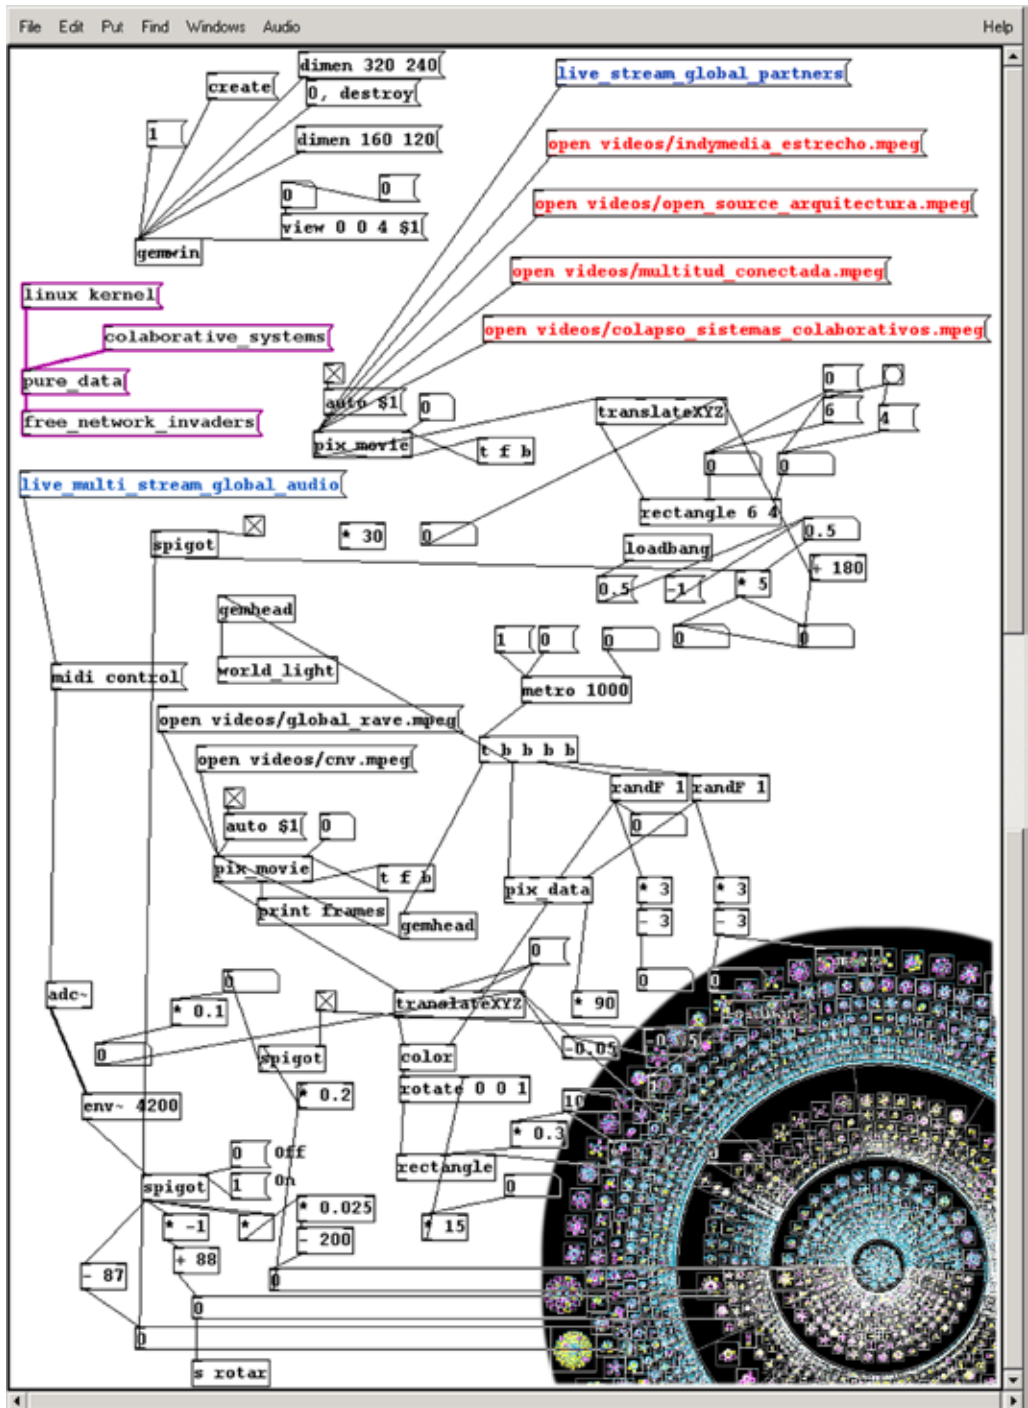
File Edit Put Find Windows Audio Help

create
dimen 320 240
0, destroy
1
dimen 160 120
0
0
view 0 0 4 $1
gemwin

live stream global partners
open videos/indymedia estrecho.mpeg
open videos/open source arquitectura.mpeg
open videos/multitud conectada.mpeg
open videos/colapso sistemas colaborativos.mpeg

linux kernel
colaborative systems
pure data
free network invaders

auto $1
0
pix movie
t f b
translateXYZ
0
6
4
0
0

live multi stream global audio
spigot
* 30
0
rectangle 6 4
loadbang
0.5
+ 180
0.5
-1
* 5
gemhead
world light
1
0
0
0
0
midi control
metro 1000
open videos/global rave.mpeg
open videos/cnv.mpeg
t b b b b
randF 1
randF 1
auto $1
0
0
pix movie
t f b
print frames
gemhead
pix data
* 3
- 3
* 3
- 3
0
0
0
adc~
0
* 0.1
translateXYZ
* 90
0
spigot
color
0.05
rotate 0 0 1
10
env~ 4200
* 0.2
* 0.3
0
off
rectangle
spigot
1
On
0
* 0.025
* -1
*
- 200
* 15
+ 88
- 87
0
0
0
s rotar